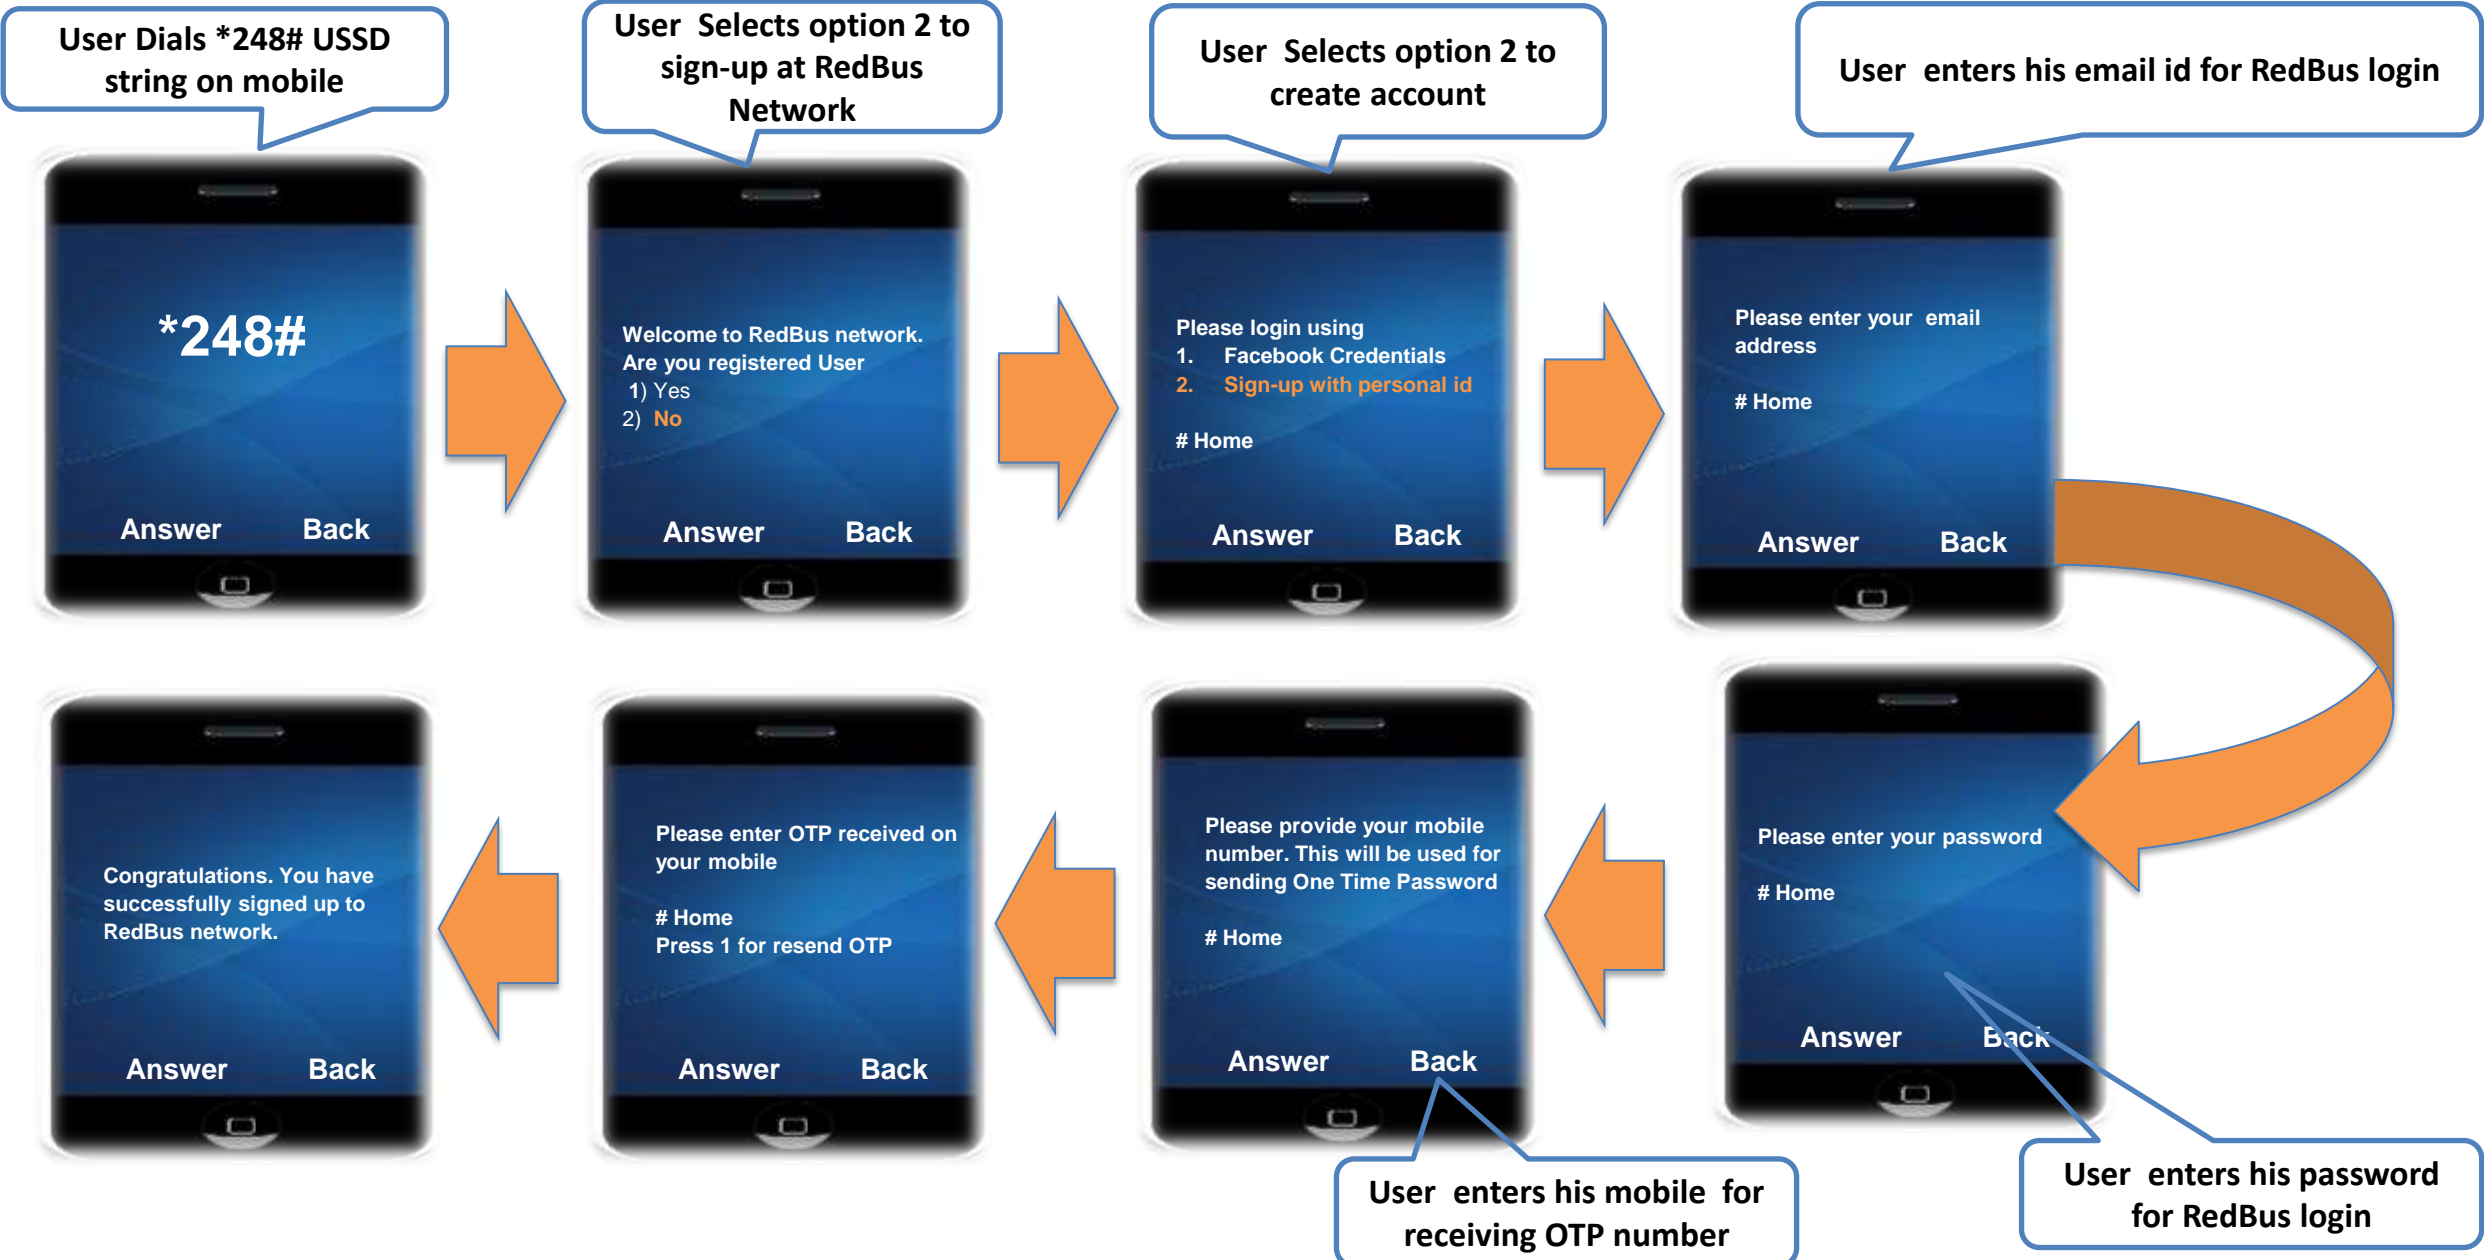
User Dials *248# USSD string on mobile

*248#

Answer Back

User Selects option 2 to sign-up at RedBus Network

Welcome to RedBus network.
Are you registered User
1) Yes
2) No

Answer Back

User Selects option 2 to create account

Please login using
1. Facebook Credentials
2. Sign-up with personal id

# Home

Answer Back

User enters his email id for RedBus login

Please enter your email address

# Home

Answer Back

Please enter your password

# Home

Answer Back

User enters his password for RedBus login

Please provide your mobile number. This will be used for sending One Time Password

# Home

Answer Back

User enters his mobile for receiving OTP number

Please enter OTP received on your mobile

# Home
Press 1 for resend OTP

Answer Back

Congratulations. You have successfully signed up to RedBus network.

Answer Back